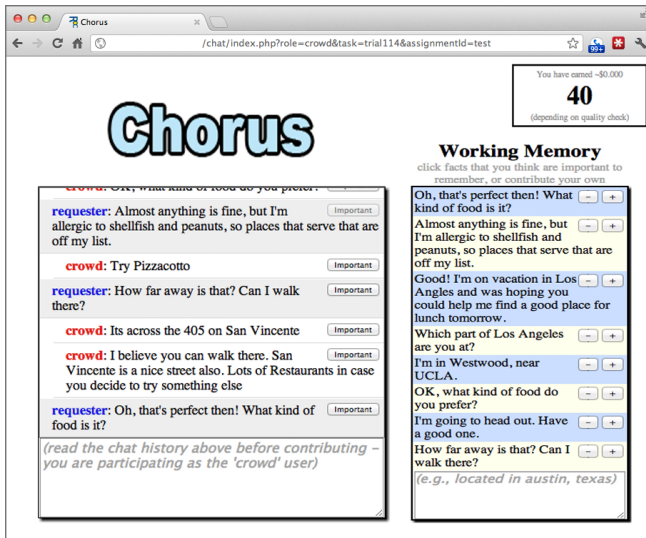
Chorus

/chat/index.php?role=crowd&task=trial114&assignmentId=test

99+

You have earned ~$0.000
40
(depending on quality check)

Chorus

Working Memory
click facts that you think are important to remember, or contribute your own

crowd: OK, what kind of food do you prefer?

requester: Almost anything is fine, but I'm allergic to shellfish and peanuts, so places that serve that are off my list. Important

crowd: Try Pizzacotto Important

requester: How far away is that? Can I walk there? Important

crowd: Its across the 405 on San Vincente Important

crowd: I believe you can walk there. San Vincente is a nice street also. Lots of Restaurants in case you decide to try something else Important

requester: Oh, that's perfect then! What kind of food is it? Important

(read the chat history above before contributing – you are participating as the 'crowd' user)

Oh, that's perfect then! What kind of food is it? – +

Almost anything is fine, but I'm allergic to shellfish and peanuts, so places that serve that are off my list. – +

Good! I'm on vacation in Los Angles and was hoping you could help me find a good place for lunch tomorrow. – +

Which part of Los Angeles are you at? – +

I'm in Westwood, near UCLA. – +

OK, what kind of food do you prefer? – +

I'm going to head out. Have a good one. – +

How far away is that? Can I walk there? – +

(e.g., located in austin, texas)